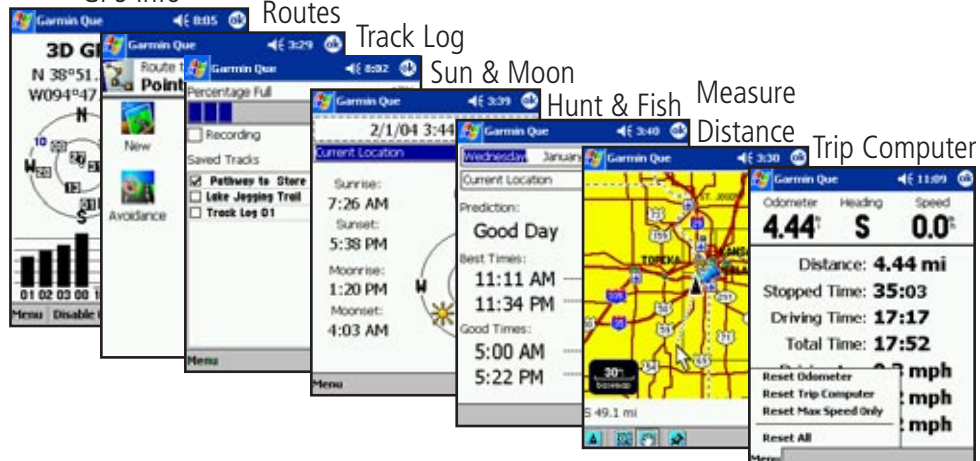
GPS Info
Garmin Que 8:05 ok
3D GI
N 38°51.
W094°47
N
10
S
W
01 02 03 00
Menu Disable

Routes
Garmin Que 3:29 ok
Route
Point
New
Avoidance

Track Log
Garmin Que 8:02 ok
Percentage Full
Recording
Saved Tracks
Pathway to Store
Lake Jogging Trail
Track Log 01
Menu

Sun & Moon
Garmin Que 3:39 ok
2/1/04 3:44
Current Location
Sunrise:
7:26 AM
Sunset:
5:38 PM
Moonrise:
1:20 PM
Moonset:
4:03 AM
W
Menu

Hunt & Fish
Garmin Que 3:40 ok
Wednesday Januar
Current Location
Prediction:
Good Day
Best Times:
11:11 AM
11:34 PM
Good Times:
5:00 AM
5:22 PM

Measure Distance
Garmin Que 3:30 ok
TOPEKA
30
5 49.1 mi

Trip Computer
Garmin Que 11:09 ok
Odometer 4.44 Heading S Speed 0.0
Distance: 4.44 mi
Stopped Time: 35:03
Driving Time: 17:17
Total Time: 17:52
mph
Reset Odometer
Reset Trip Computer
Reset Max Speed Only
mph
mph
Reset All
Menu